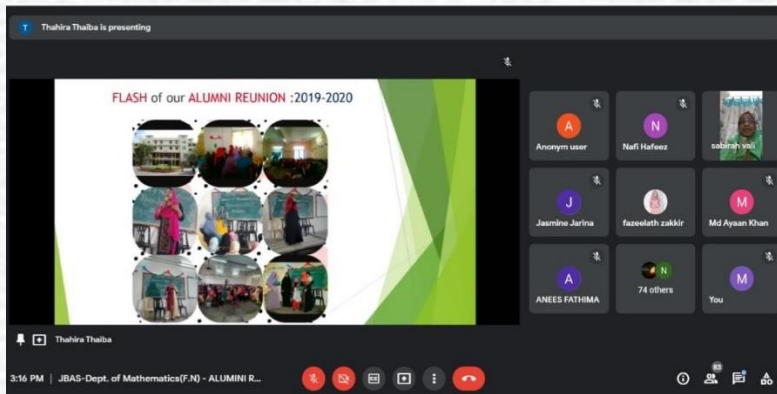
T Thahira Thaiba is presenting

FLASH of our ALUMNI REUNION :2019-2020

A
Anonym user

N
Nafi Hafeez

sabirah vali

J
Jasmine Jarina

fazeelath zakkir

M
Md Ayaan Khan

A
ANEES FATHIMA

N
74 others

M
You

Thahira Thaiba

3:16 PM | JBAS-Dept. of Mathematics(F.N) - ALUMINI R...

83